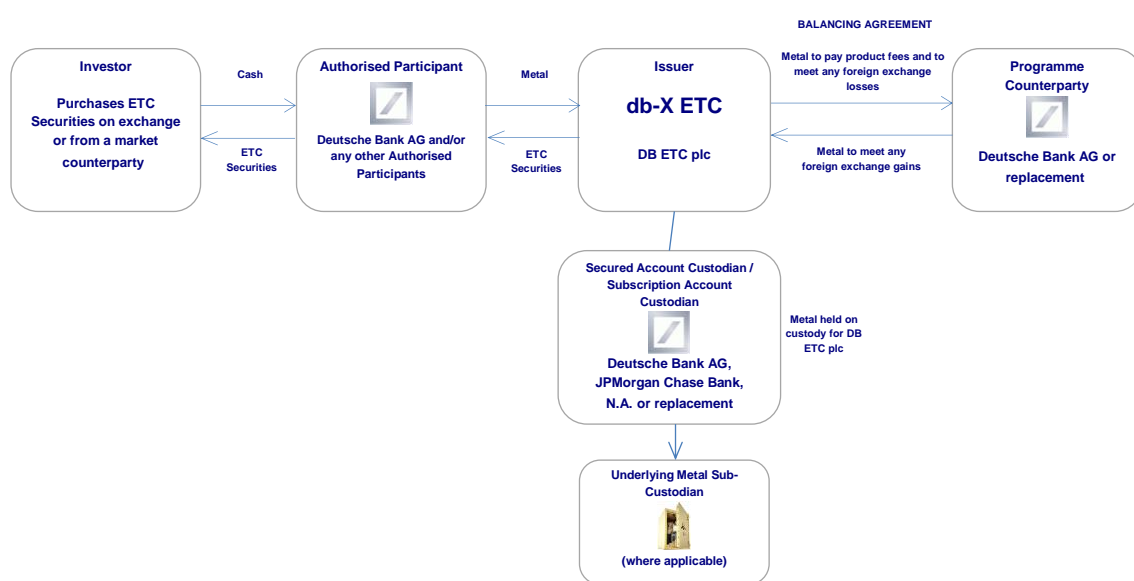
BALANCING AGREEMENT

Investor

Purchases ETC Securities on exchange or from a market counterparty

Cash

ETC Securities

Authorised Participant

Deutsche Bank AG and/or any other Authorised Participants

Metal

ETC Securities

Issuer

db-X ETC

DB ETC plc

Metal to pay product fees and to meet any foreign exchange losses

Metal to meet any foreign exchange gains

Programme Counterparty

Deutsche Bank AG or replacement

Secured Account Custodian / Subscription Account Custodian

Deutsche Bank AG, JPMorgan Chase Bank, N.A. or replacement

Metal held on custody for DB ETC plc

Underlying Metal Sub-Custodian

(where applicable)